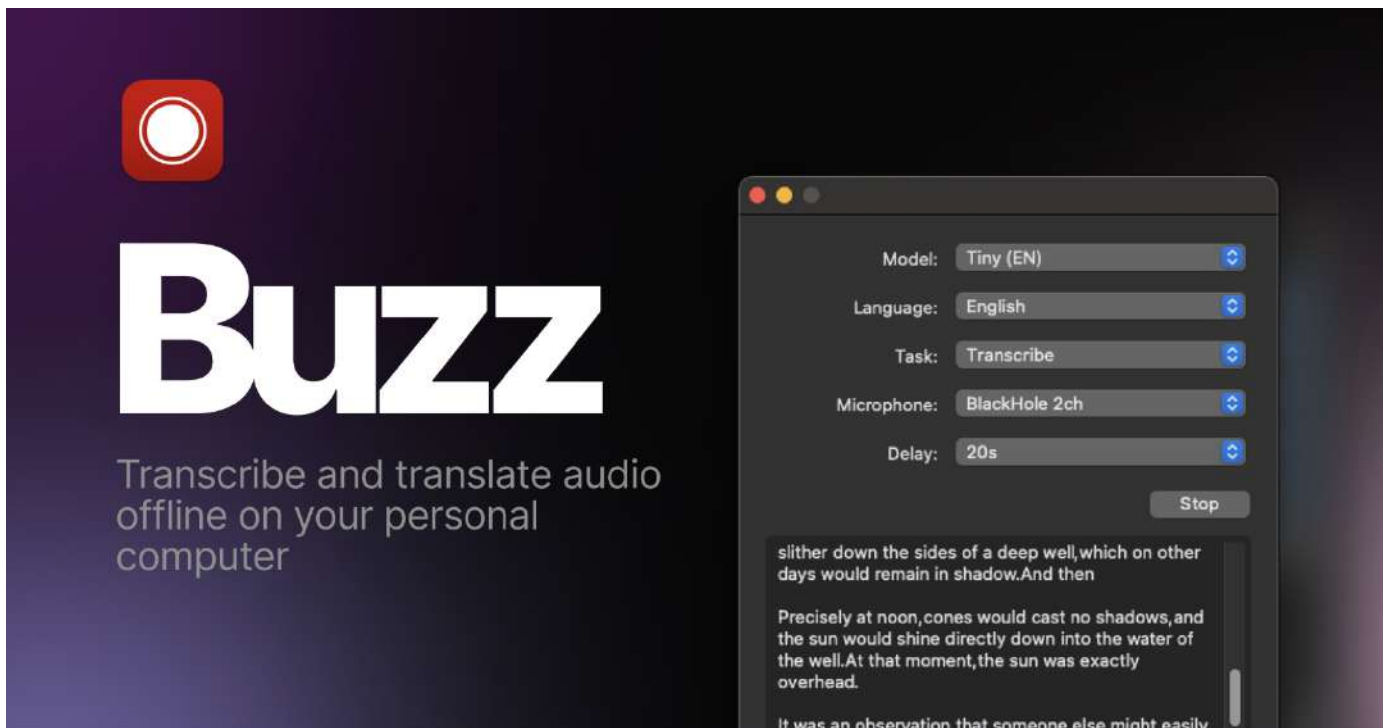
Buzz

Transcribe and translate audio offline on your personal computer

Model: Tiny (EN)

Language: English

Task: Transcribe

Microphone: BlackHole 2ch

Delay: 20s

Stop

slither down the sides of a deep well,which on other days would remain in shadow.And then

Precisely at noon,cones would cast no shadows,and the sun would shine directly down into the water of the well.At that moment,the sun was exactly overhead.

It was an observation that someone else might easily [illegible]